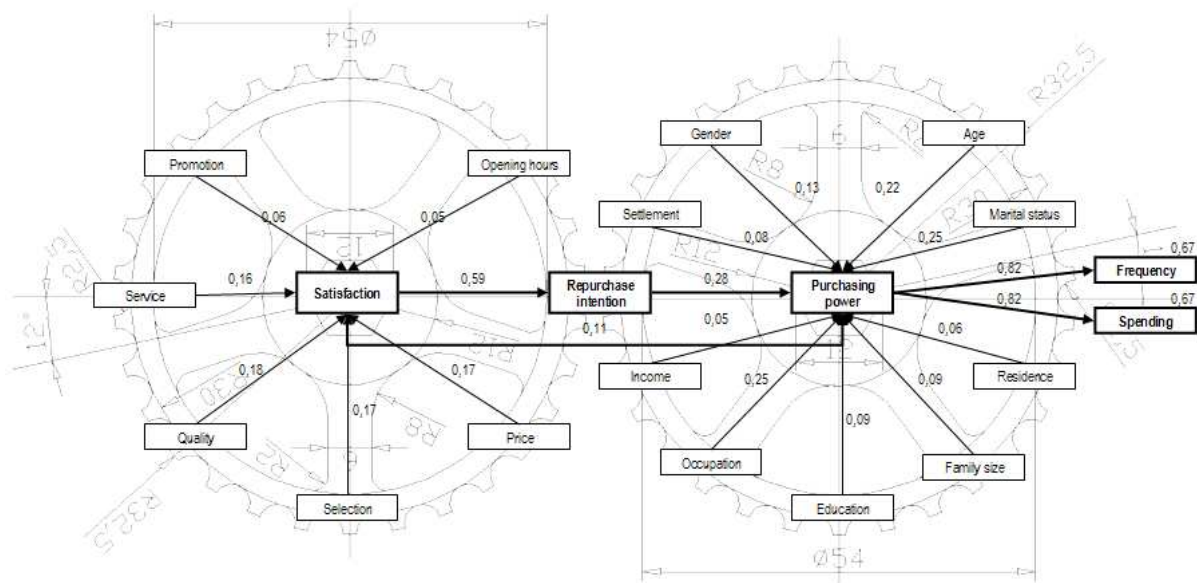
Ø54

Promotion

Opening hours

0,06

0,05

15

0,16

Service

Satisfaction

0,59

Repurchase intention

0,11

R12

R30

0,18

0,17

0,17

Quality

Price

Selection

R8

R5

6

R32,5

12°

R32,5

Gender

Age

R8

0,13

0,22

6

Settlement

Marital status

0,08

R20

0,25

R12

0,28

Purchasing power

0,82

0,67

Frequency

0,82

0,67

Spending

0,05

0,06

Income

Residence

12

0,25

0,09

0,09

Occupation

Family size

Education

Ø54